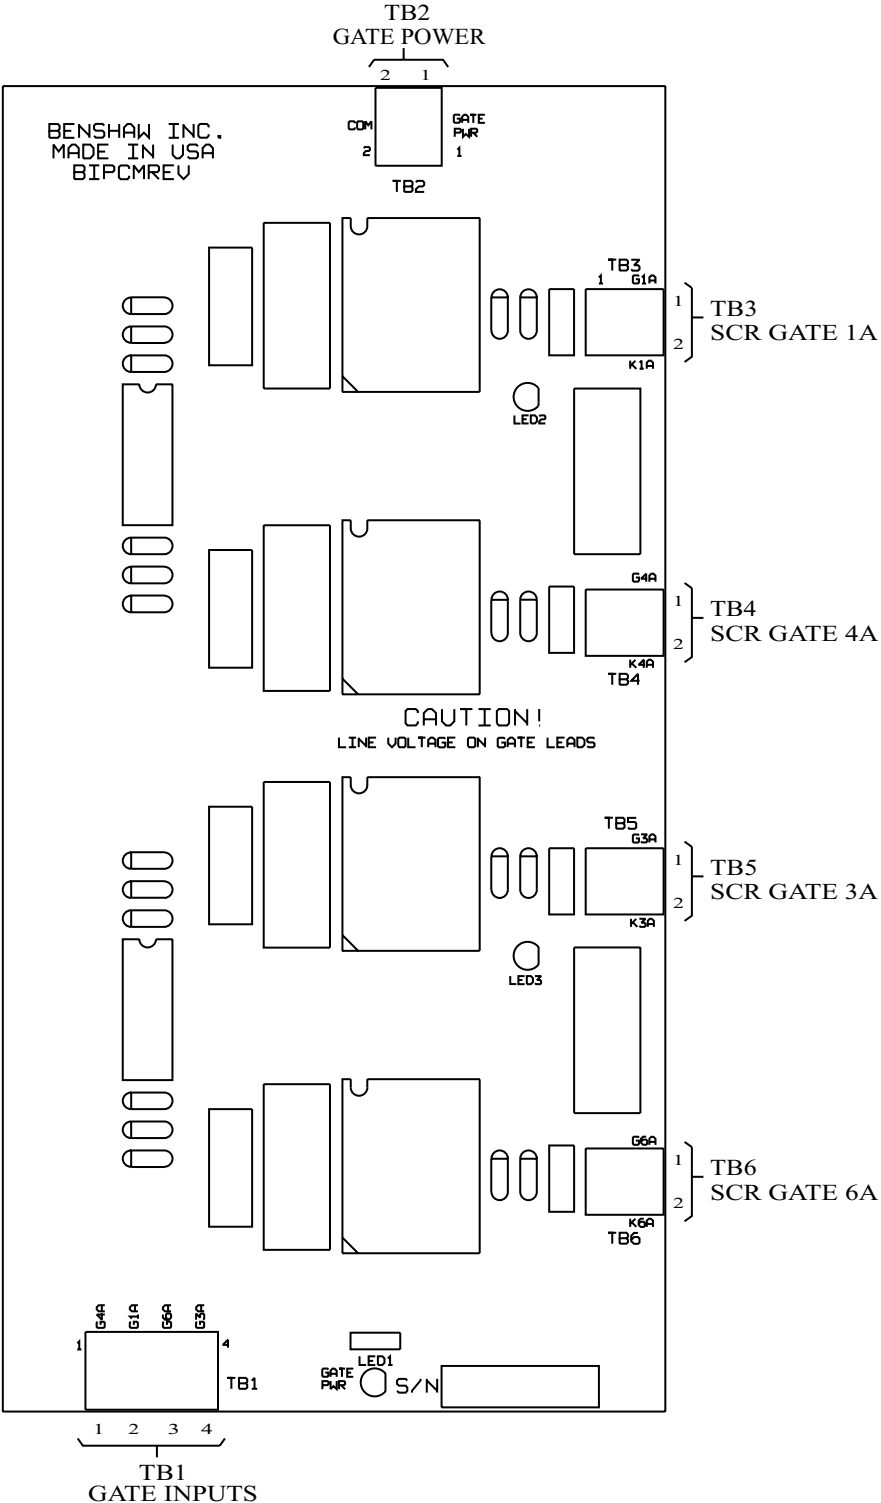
TB2
GATE POWER
2 1

BENSHAW INC.
MADE IN USA
BIPCMREV

COM
2
GATE PWR
1
TB2

TB3
1 G1A
K1A
1
2
TB3
SCR GATE 1A

LED2

G4A
K4A
TB4
1
2
TB4
SCR GATE 4A

CAUTION!
LINE VOLTAGE ON GATE LEADS

TB5
G3A
K3A
1
2
TB5
SCR GATE 3A

LED3

G6A
K6A
TB6
1
2
TB6
SCR GATE 6A

G4A G1A G6A G3A
1 4
TB1

LED1
GATE PWR
S/N

1 2 3 4
TB1
GATE INPUTS